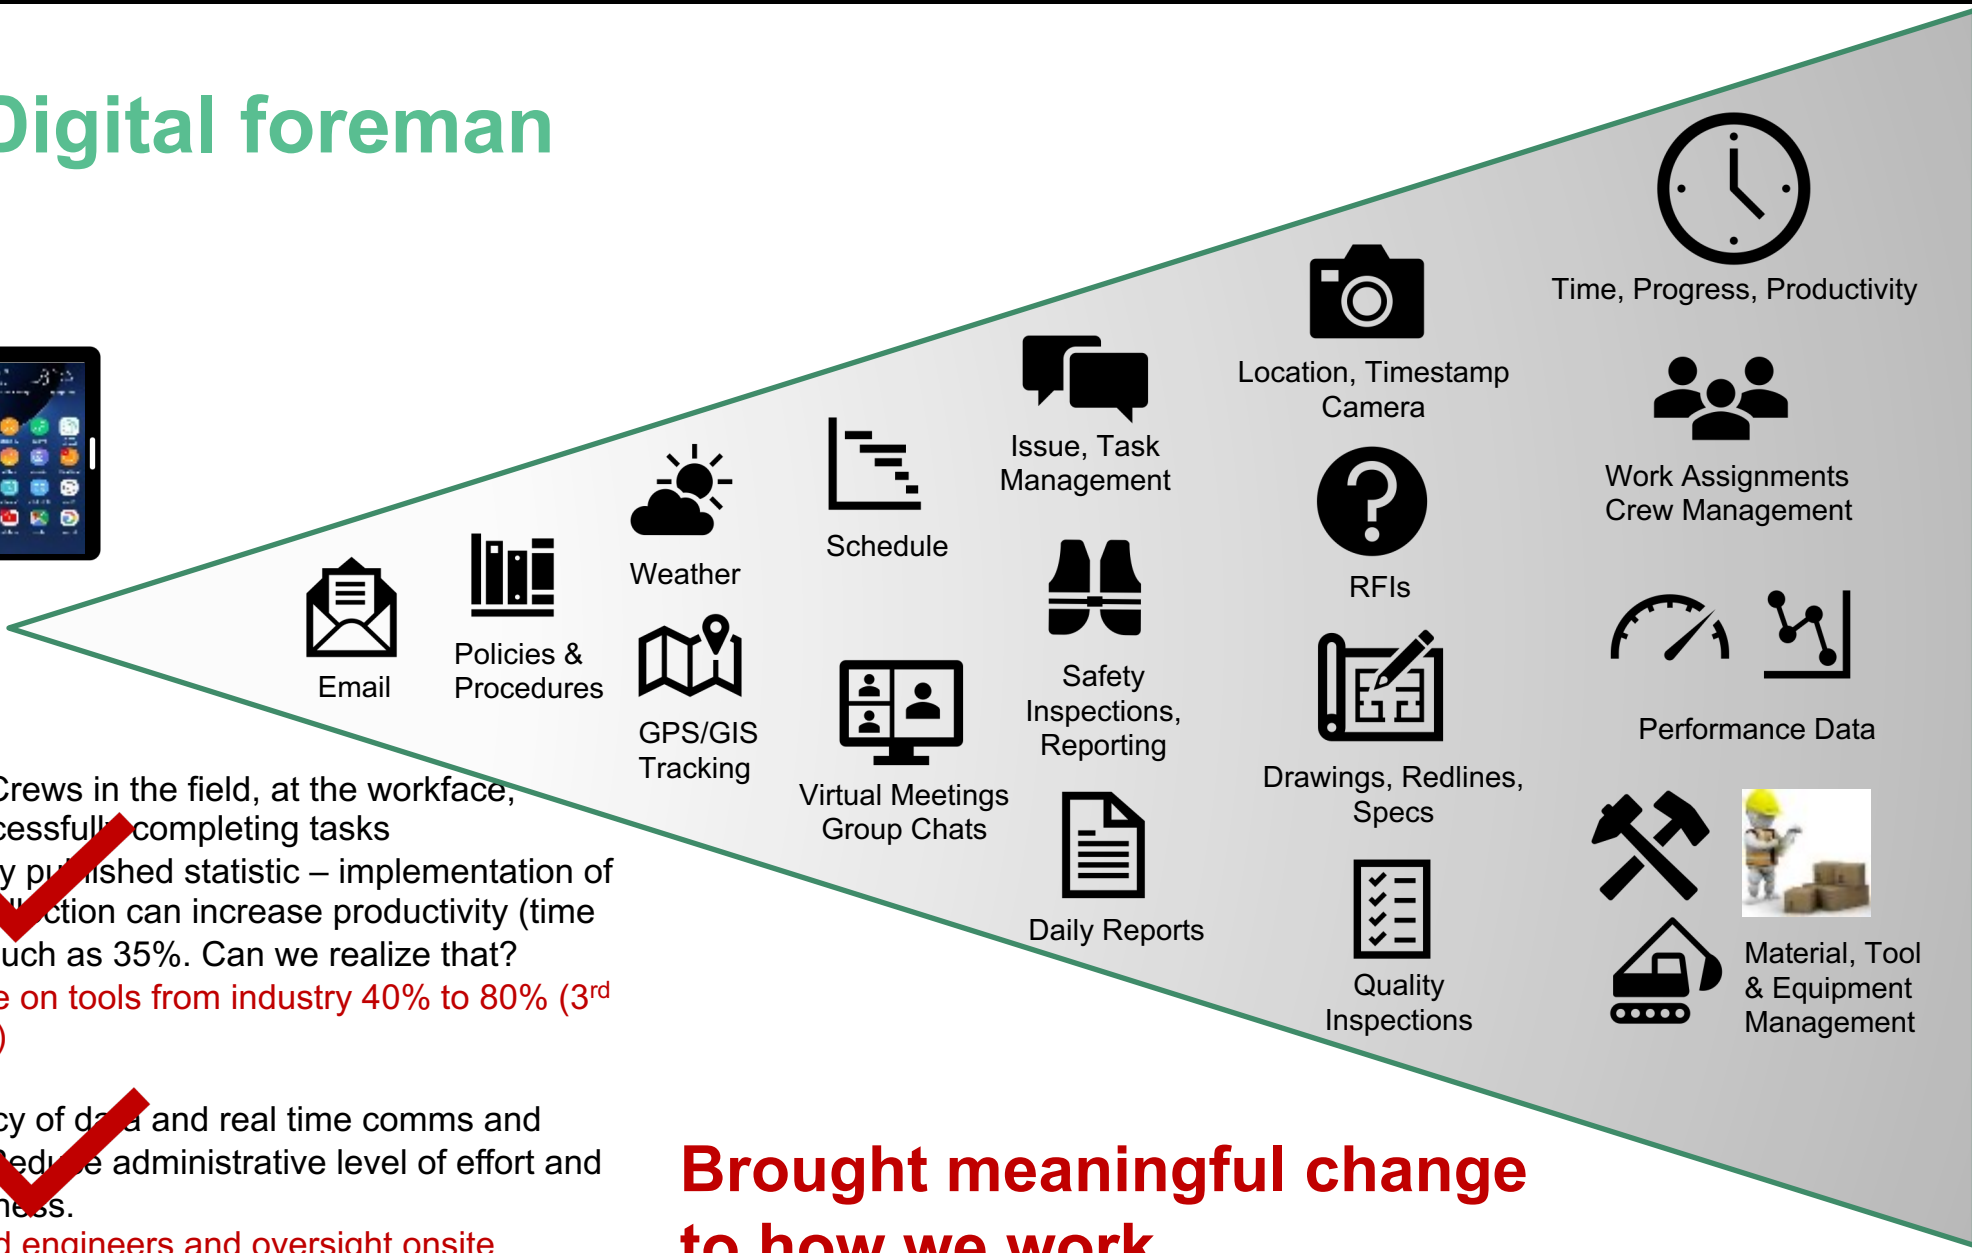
Digital foreman

Email

Policies & Procedures

Weather

GPS/GIS Tracking

Schedule

Virtual Meetings Group Chats

Issue, Task Management

Safety Inspections, Reporting

Daily Reports

Location, Timestamp Camera

RFIs

Drawings, Redlines, Specs

Quality Inspections

Time, Progress, Productivity

Work Assignments Crew Management

Performance Data

Material, Tool & Equipment Management

Crews in the field, at the workface, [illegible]cessfully completing tasks
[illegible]y published statistic – implementation of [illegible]uction can increase productivity (time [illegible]uch as 35%. Can we realize that?
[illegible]e on tools from industry 40% to 80% (3$^{rd}$ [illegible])

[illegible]cy of data and real time comms and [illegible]educe administrative level of effort and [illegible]ness.
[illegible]d engineers and oversight onsite

Brought meaningful change to how we work